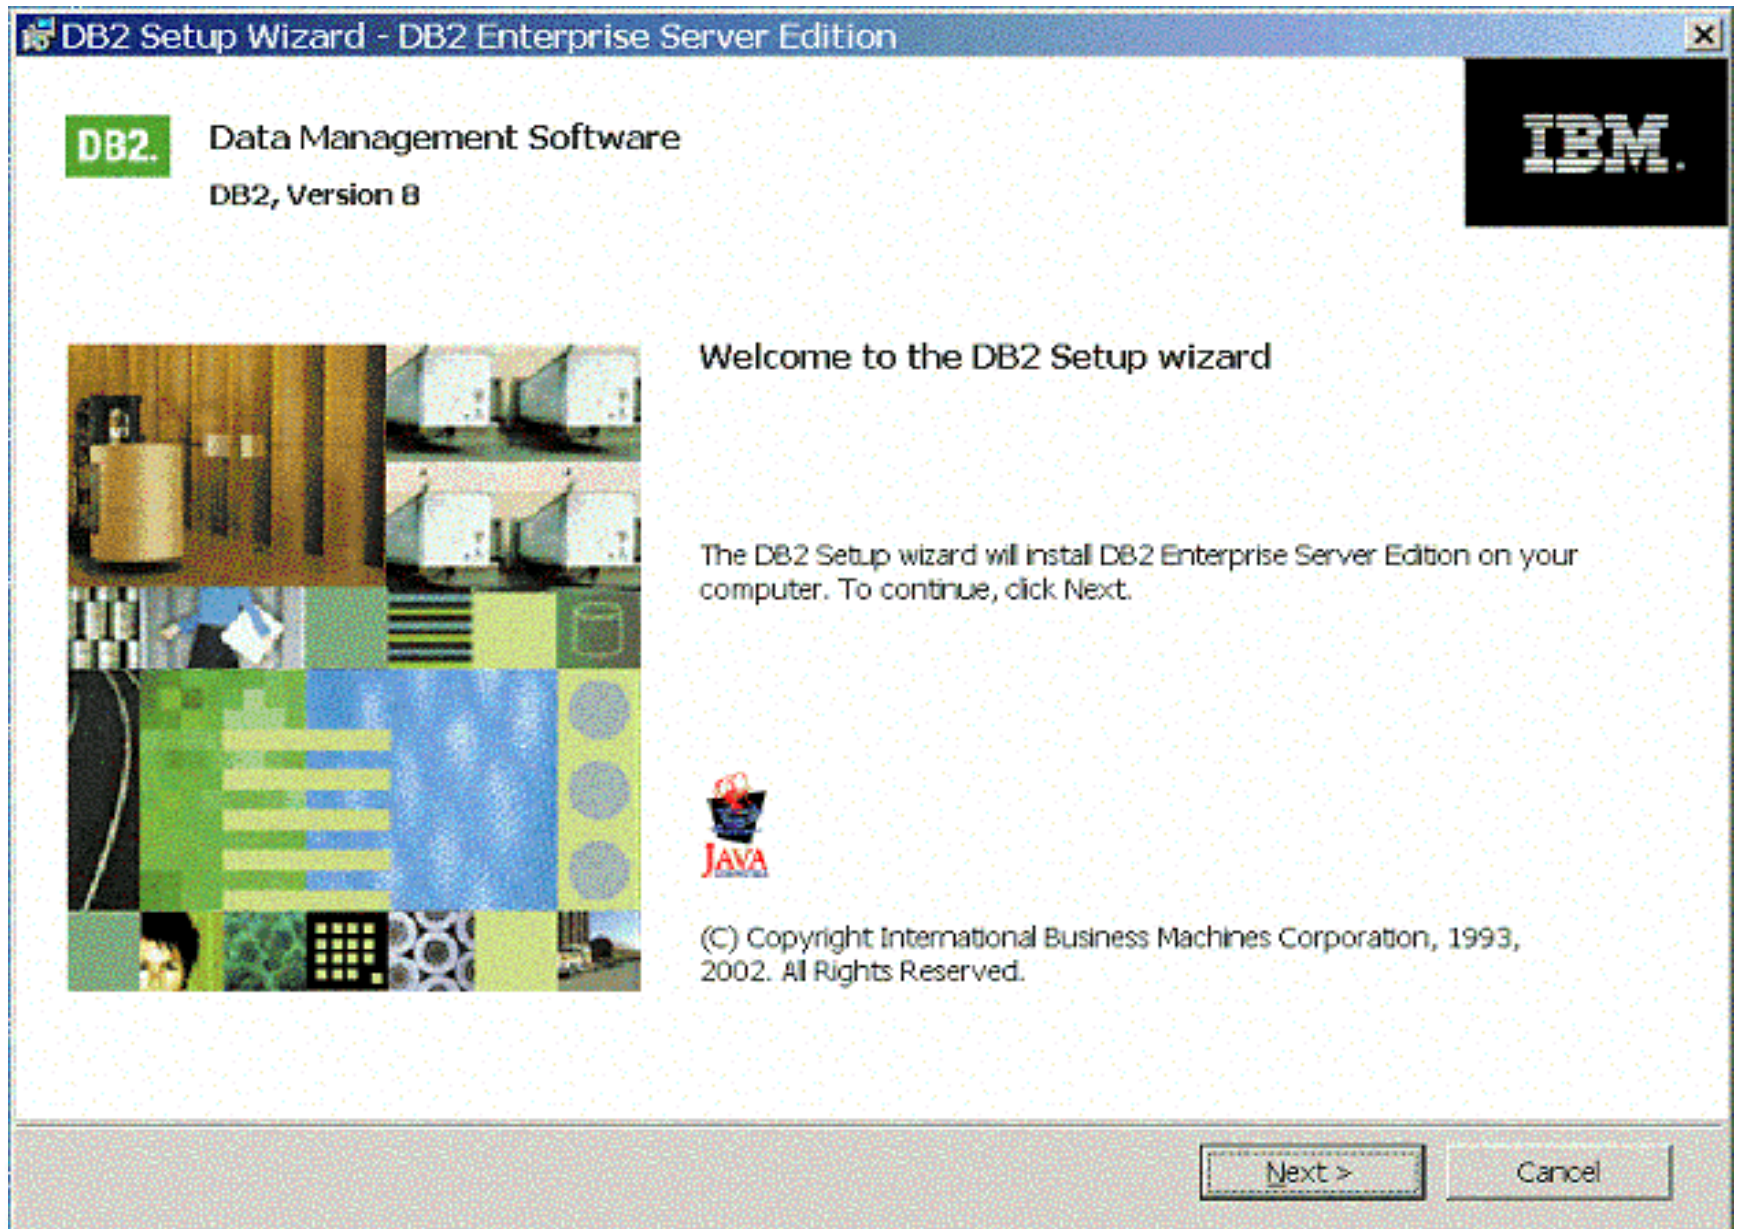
DB2 Setup Wizard - DB2 Enterprise Server Edition

DB2.

Data Management Software

DB2, Version 8

IBM.

Welcome to the DB2 Setup wizard

The DB2 Setup wizard will install DB2 Enterprise Server Edition on your computer. To continue, click Next.

JAVA

(C) Copyright International Business Machines Corporation, 1993, 2002. All Rights Reserved.

Next >

Cancel